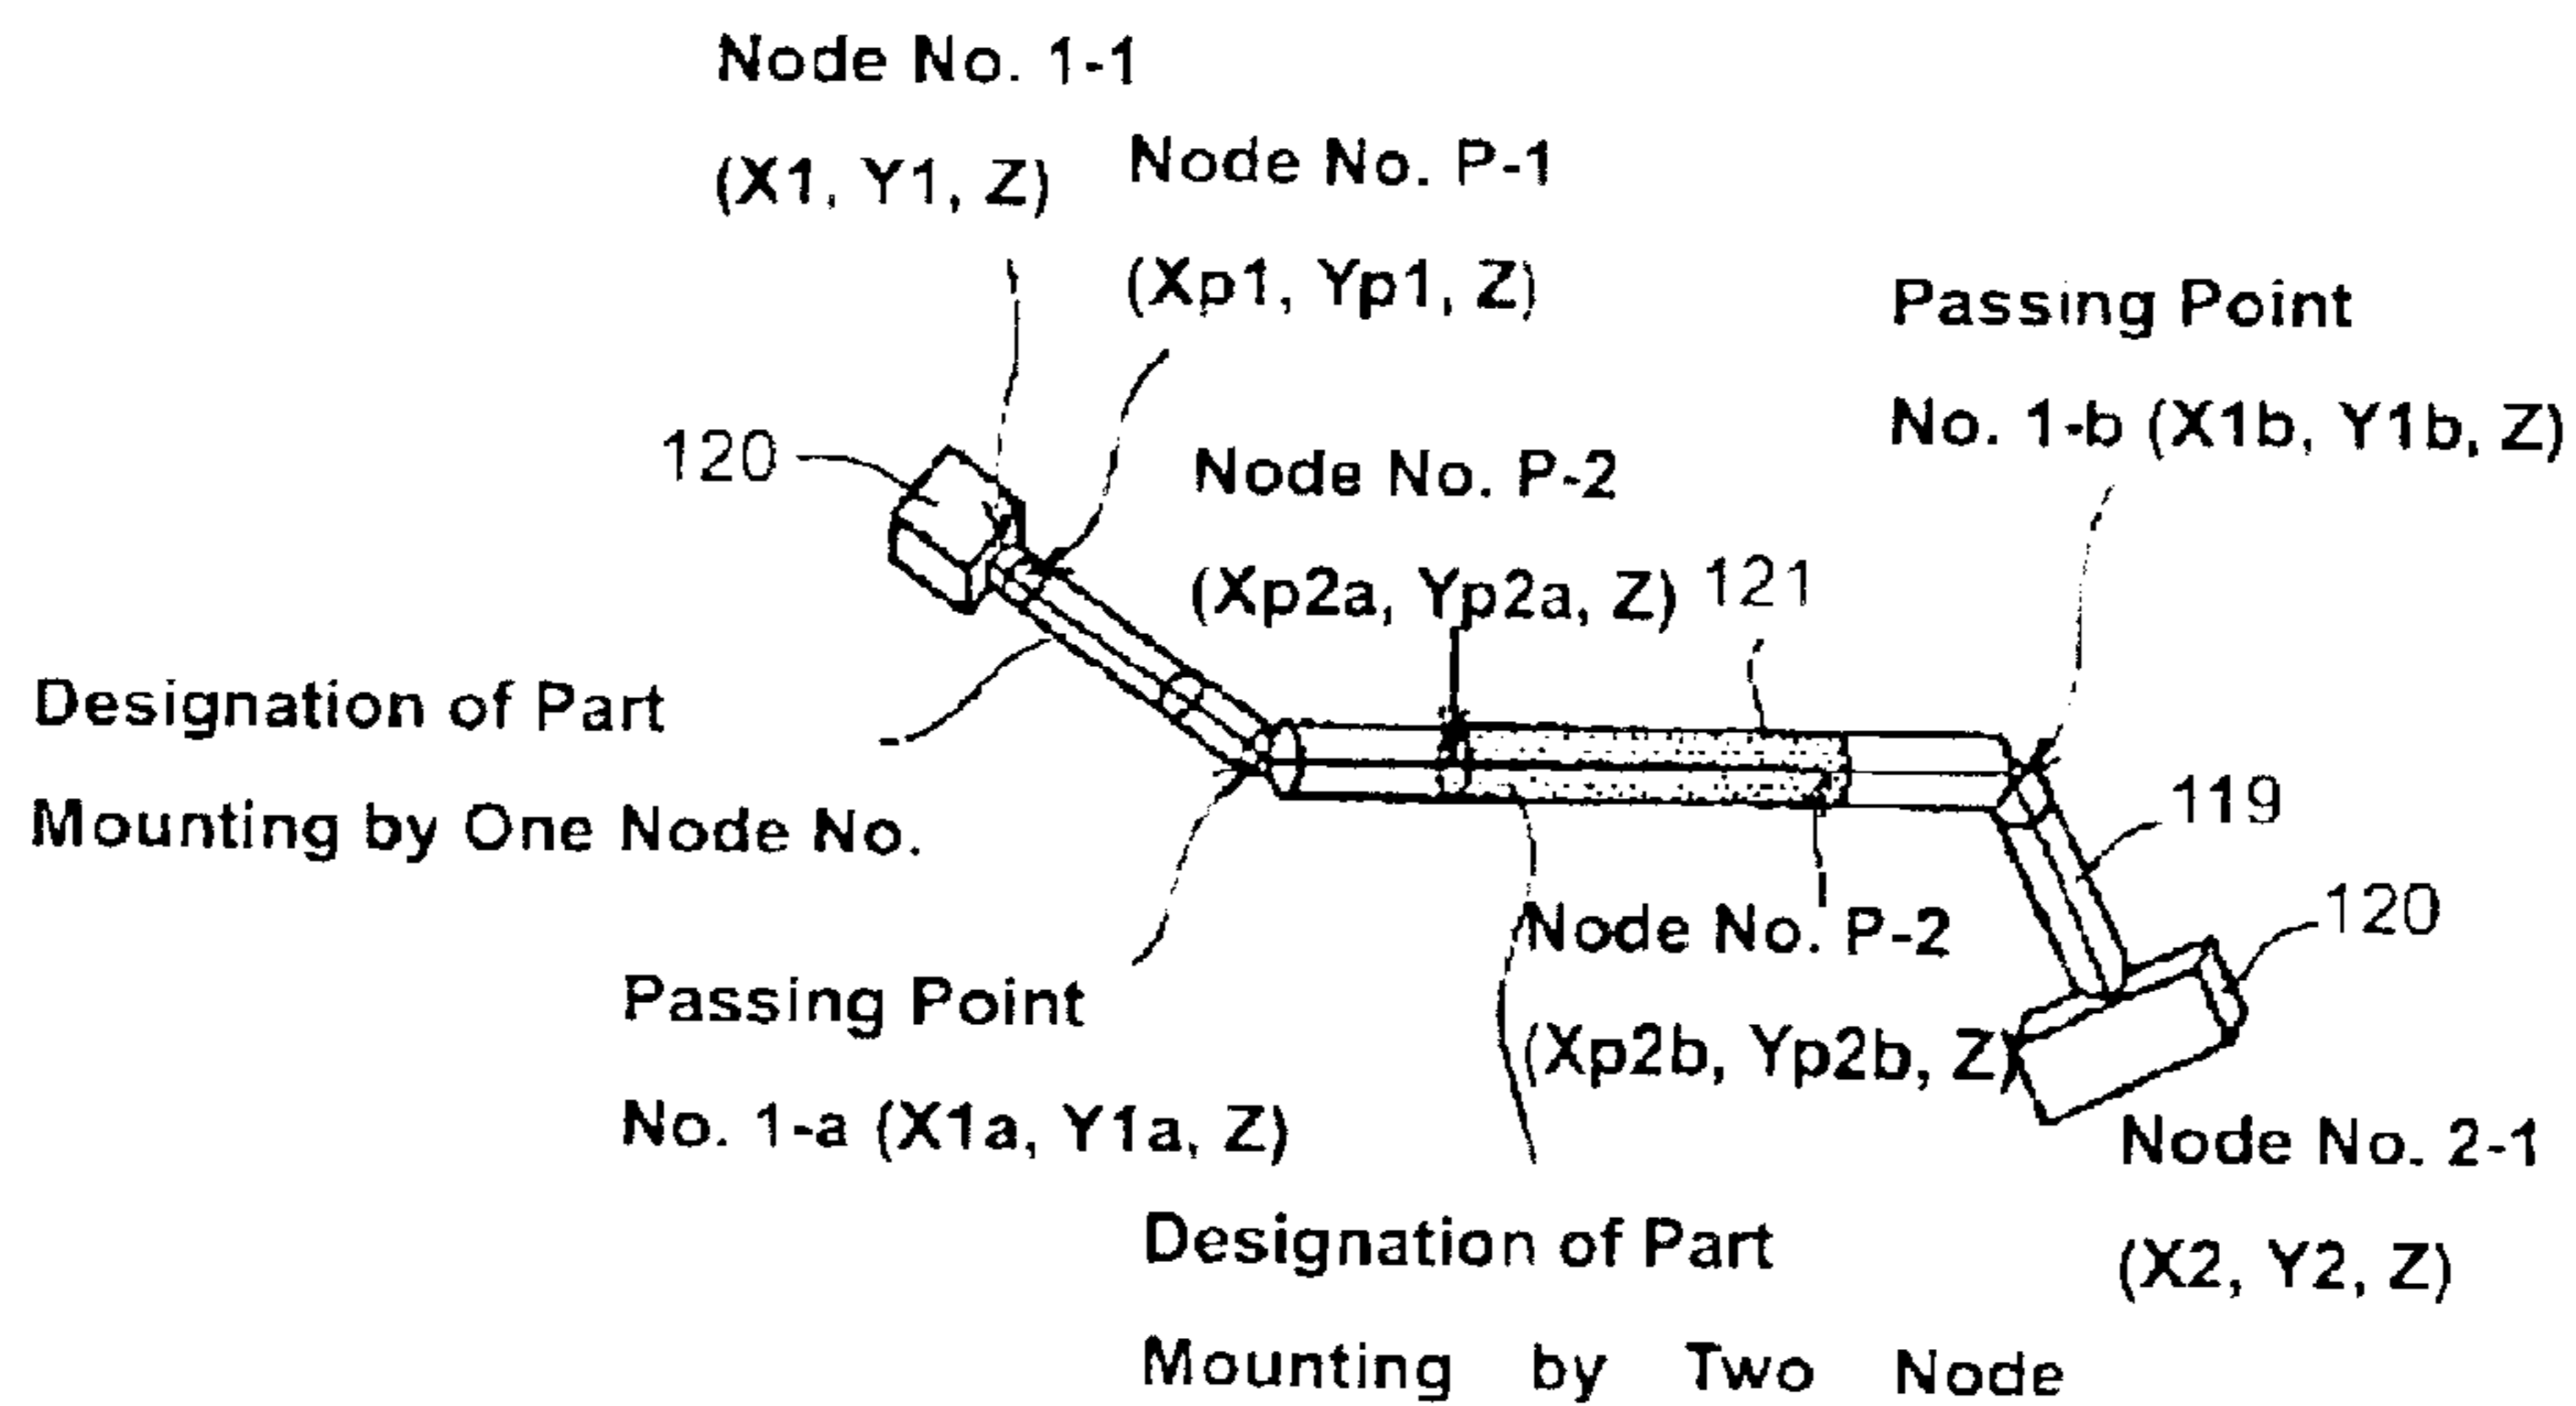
Node No. 1-1

(X1, Y1, Z)

Node No. P-1

(Xp1, Yp1, Z)

Passing Point

No. 1-b (X1b, Y1b, Z)

120

Node No. P-2

(Xp2a, Yp2a, Z)

121

Designation of Part

Mounting by One Node No.

119

Node No. P-2

120

Passing Point

(Xp2b, Yp2b, Z)

No. 1-a (X1a, Y1a, Z)

Node No. 2-1

Designation of Part

(X2, Y2, Z)

Mounting by Two Node